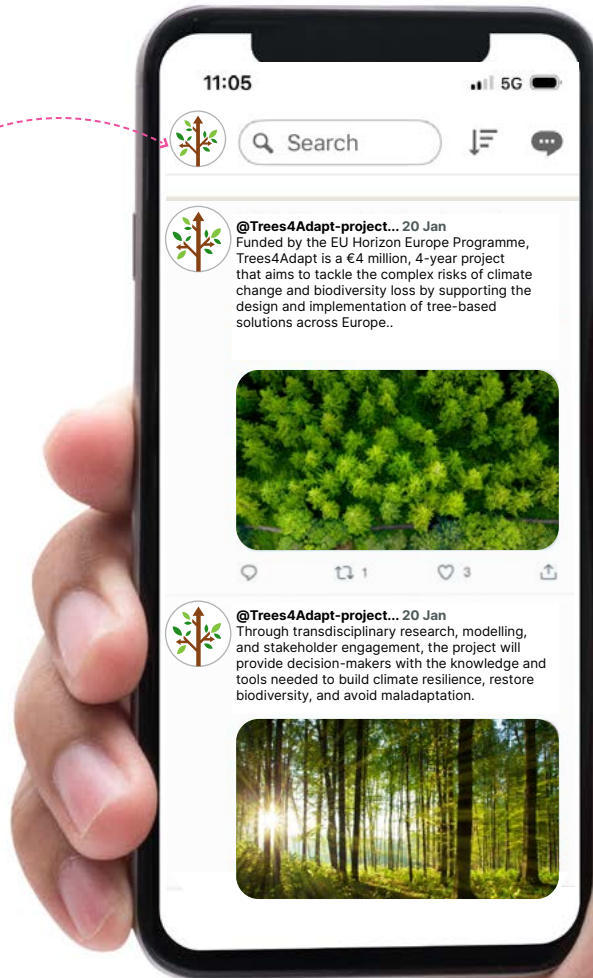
11:05

5G

Search

@Trees4Adapt-project... 20 Jan
Funded by the EU Horizon Europe Programme, Trees4Adapt is a €4 million, 4-year project that aims to tackle the complex risks of climate change and biodiversity loss by supporting the design and implementation of tree-based solutions across Europe..

1 3

@Trees4Adapt-project... 20 Jan
Through transdisciplinary research, modelling, and stakeholder engagement, the project will provide decision-makers with the knowledge and tools needed to build climate resilience, restore biodiversity, and avoid maladaptation.